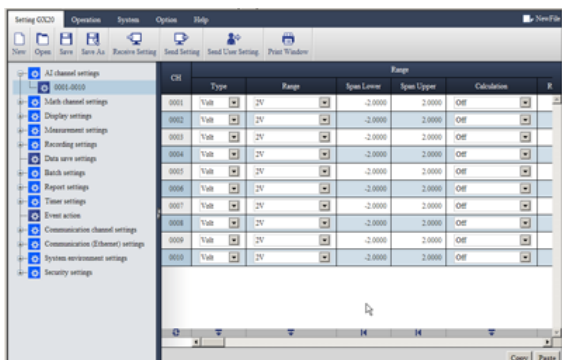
Setting GX20 Operation System Option Help
NewFile

New Open Save Save As Receive Setting Send Setting Send User Setting Print Window

AI channel settings
0001-0010
Math channel settings
Display settings
Measurement settings
Recording settings
Data save settings
Batch settings
Report settings
Timer settings
Event action
Communication channel settings
Communication (Ethernet) settings
System environment settings
Security settings

| CH | Type | Range | Span Lower | Span Upper | Calculation | R |
|---|---|---|---|---|---|---|
| 0001 | Volt | 2V | -2.0000 | 2.0000 | Off | |
| 0002 | Volt | 2V | -2.0000 | 2.0000 | Off | |
| 0003 | Volt | 2V | -2.0000 | 2.0000 | Off | |
| 0004 | Volt | 2V | -2.0000 | 2.0000 | Off | |
| 0005 | Volt | 2V | -2.0000 | 2.0000 | Off | |
| 0006 | Volt | 2V | -2.0000 | 2.0000 | Off | |
| 0007 | Volt | 2V | -2.0000 | 2.0000 | Off | |
| 0008 | Volt | 2V | -2.0000 | 2.0000 | Off | |
| 0009 | Volt | 2V | -2.0000 | 2.0000 | Off | |
| 0010 | Volt | 2V | -2.0000 | 2.0000 | Off | |

Copy Paste